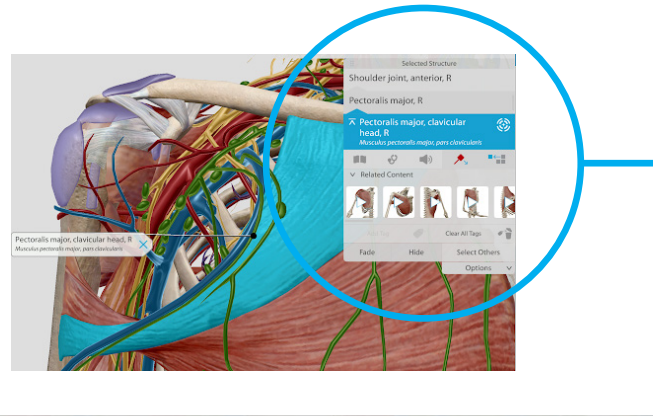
Selected Structure

Shoulder joint, anterior, R

Pectoralis major, R

Pectoralis major, clavicular head, R
Musculus pectoralis major, pars clavicularis

Related Content

Clear All Tags

Fade

Hide

Select Others

Options

Pectoralis major, clavicular head, R
Musculus pectoralis major, pars clavicularis